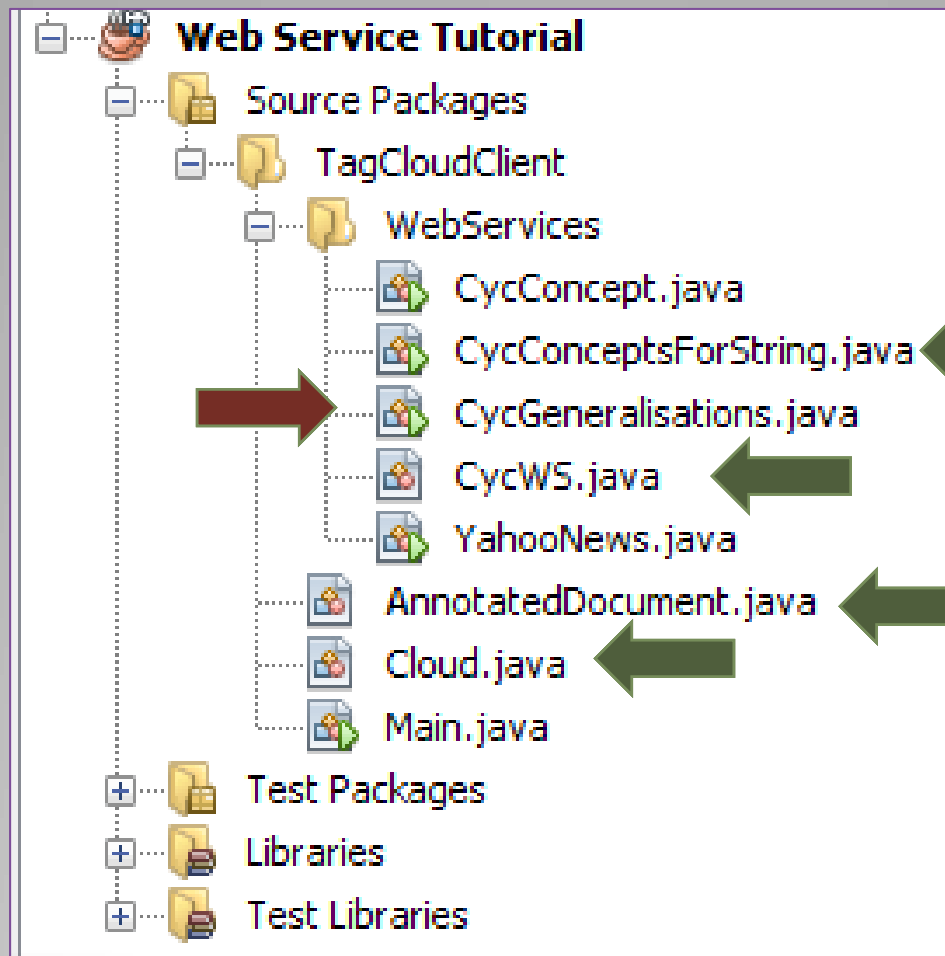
Web Service Tutorial
Source Packages
TagCloudClient
WebServices
CycConcept.java
CycConceptsForString.java
CycGeneralisations.java
CycWS.java
YahooNews.java
AnnotatedDocument.java
Cloud.java
Main.java
Test Packages
Libraries
Test Libraries